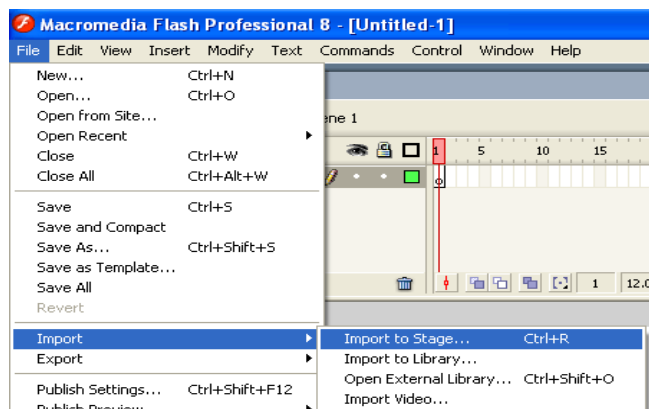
Macromedia Flash Professional 8 - [Untitled-1]

File Edit View Insert Modify Text Commands Control Window Help

New... Ctrl+N
Open... Ctrl+O
Open from Site...
Open Recent
Close Ctrl+W
Close All Ctrl+Alt+W

Save Ctrl+S
Save and Compact
Save As... Ctrl+Shift+S
Save as Template...
Save All
Revert

Import
Export

Publish Settings... Ctrl+Shift+F12
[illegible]

ene 1

1 5 10 15

1 12.0

Import to Stage... Ctrl+R
Import to Library...
Open External Library... Ctrl+Shift+O
Import Video...